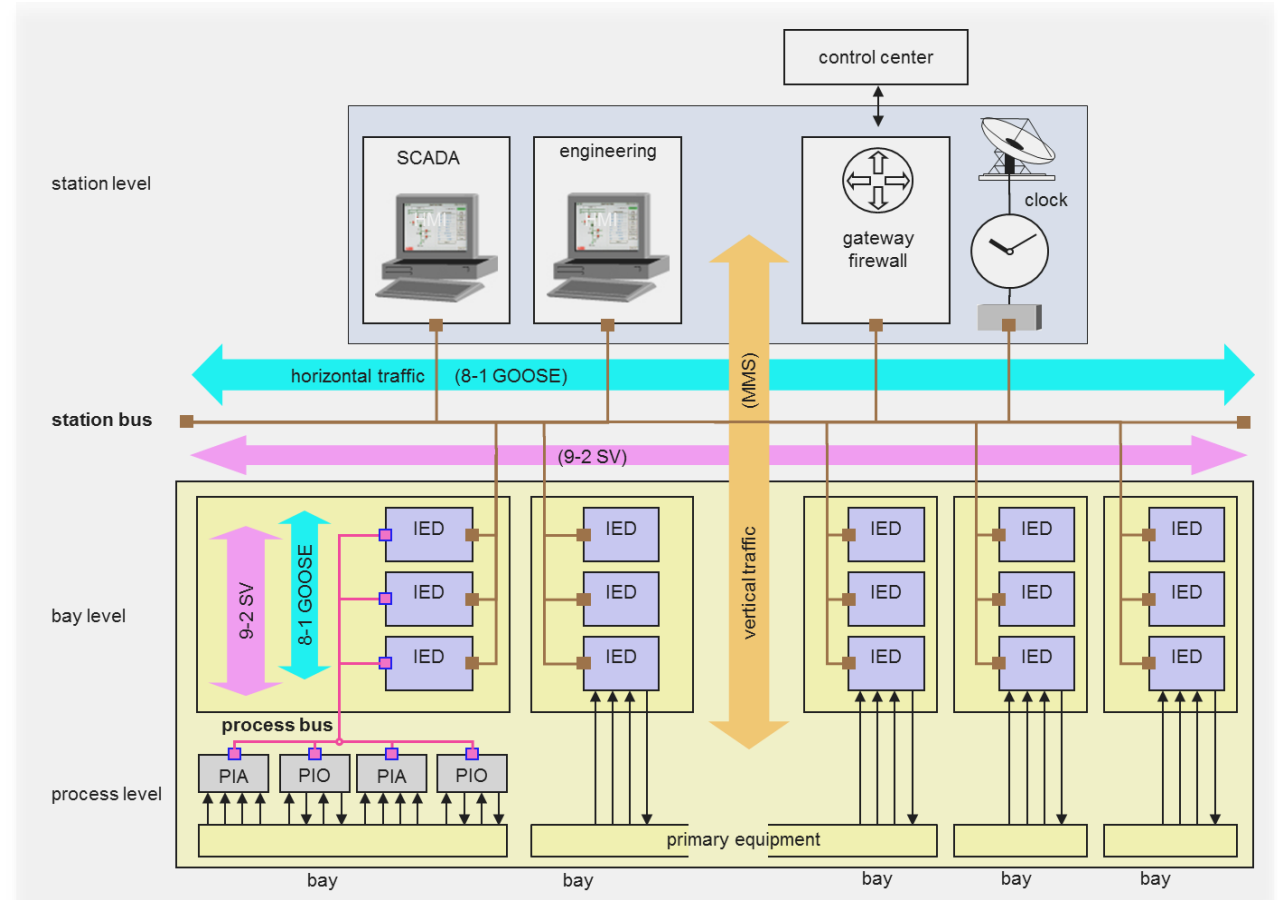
control center

station level

SCADA

HMI

engineering

HMI

gateway firewall

clock

horizontal traffic (8-1 GOOSE)

(MMS)

station bus

(9-2 SV)

IED

IED

IED

IED

IED

IED

IED

IED

IED

IED

IED

IED

IED

IED

IED

9-2 SV

8-1 GOOSE

bay level

vertical traffic

process bus

PIA

PIO

PIA

PIO

process level

primary equipment

bay

bay

bay

bay

bay